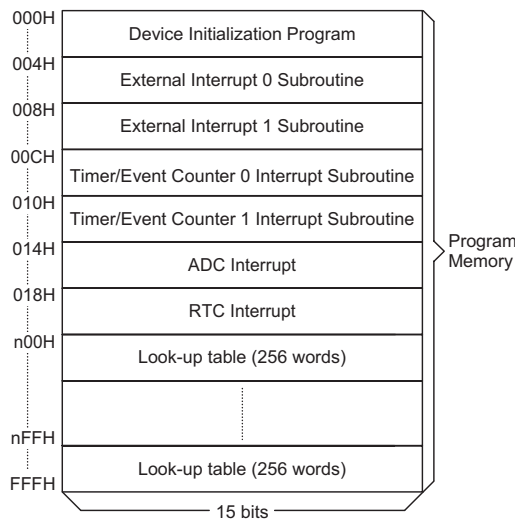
000H
Device Initialization Program
004H
External Interrupt 0 Subroutine
008H
External Interrupt 1 Subroutine
00CH
Timer/Event Counter 0 Interrupt Subroutine
010H
Timer/Event Counter 1 Interrupt Subroutine
014H
ADC Interrupt
018H
RTC Interrupt
n00H
Look-up table (256 words)
nFFH
Look-up table (256 words)
FFFH
15 bits
Program Memory